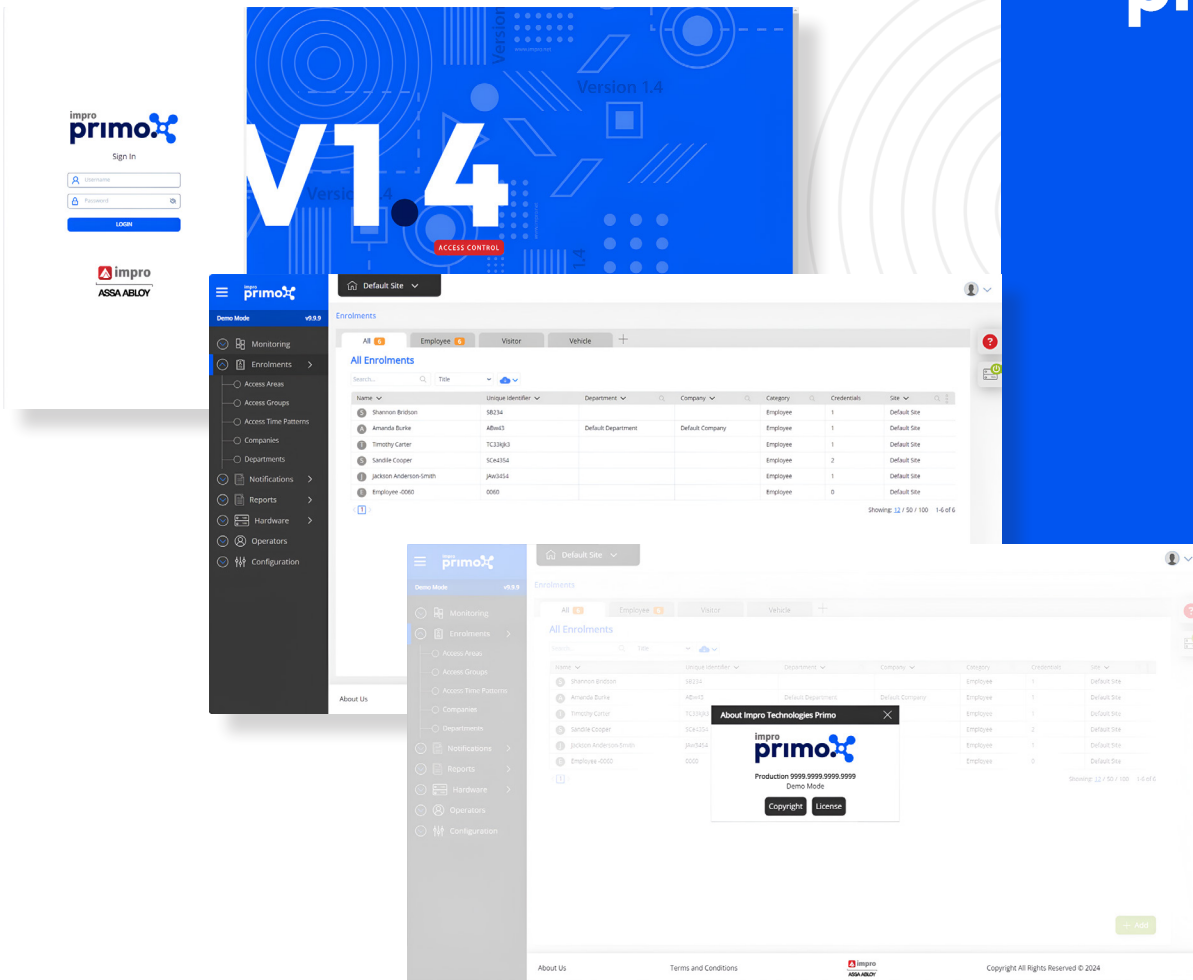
impro primo
Sign In
Username
Password
LOGIN
impro
ASSA ABLOY

Version 1.4
V1.4
Version 1.4
ACCESS CONTROL

impro primo
Demo Mode v9.9.9
Monitoring
Enrolments
Access Areas
Access Groups
Access Time Patterns
Companies
Departments
Notifications
Reports
Hardware
Operators
Configuration

Default Site
Enrolments
All 6 Employee 6 Visitor Vehicle +
All Enrolments
Search...
Title

| Name | Unique Identifier | Department | Company | Category | Credentials | Site |
|---|---|---|---|---|---|---|
| Shannon Bridson | SB234 | | | Employee | 1 | Default Site |
| Amanda Burke | ABx43 | Default Department | Default Company | Employee | 1 | Default Site |
| Timothy Carter | TC33kjk3 | | | Employee | 1 | Default Site |
| Sandile Cooper | SCe4354 | | | Employee | 2 | Default Site |
| Jackson Anderson-Smith | JAx3454 | | | Employee | 1 | Default Site |
| Employee -0060 | 0060 | | | Employee | 0 | Default Site |

1
Showing: 12 / 50 / 100 1-6 of 6
About Us

impro primo
Demo Mode v9.9.9
Monitoring
Enrolments
Access Areas
Access Groups
Access Time Patterns
Companies
Departments
Notifications
Reports
Hardware
Operators
Configuration
Default Site
Enrolments
All 6 Employee 6 Visitor Vehicle +
All Enrolments
About Impro Technologies Primo
impro primo
Production 9999.9999.9999.9999
Demo Mode
Copyright License
Showing: 12 / 50 / 100 1-6 of 6
+ Add
About Us
Terms and Conditions
impro ASSA ABLOY
Copyright All Rights Reserved © 2024